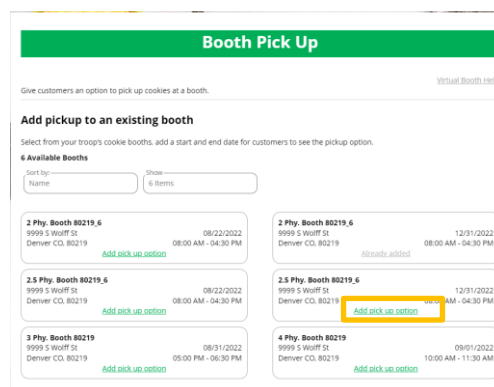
Booth Pick Up

Give customers an option to pick up cookies at a booth.

Virtual Booth Hel

Add pickup to an existing booth

Select from your troop's cookie booths, add a start and end date for customers to see the pickup option.

6 Available Booths

Sort by:
Name

Show
6 Items

2 Phy. Booth 80219_6
9999 S Wolff St
Denver CO, 80219
08/22/2022
08:00 AM - 04:30 PM
Add pick up option

2 Phy. Booth 80219_6
9999 S Wolff St
Denver CO, 80219
12/31/2022
08:00 AM - 04:30 PM
Already added

2.5 Phy. Booth 80219_6
9999 S Wolff St
Denver CO, 80219
08/22/2022
08:00 AM - 04:30 PM
Add pick up option

2.5 Phy. Booth 80219_6
9999 S Wolff St
Denver CO, 80219
12/31/2022
08:00 AM - 04:30 PM
Add pick up option

3 Phy. Booth 80219
9999 S Wolff St
Denver CO, 80219
08/31/2022
05:00 PM - 06:30 PM
Add pick up option

4 Phy. Booth 80219
9999 S Wolff St
Denver CO, 80219
09/01/2022
10:00 AM - 11:30 AM
Add pick up option